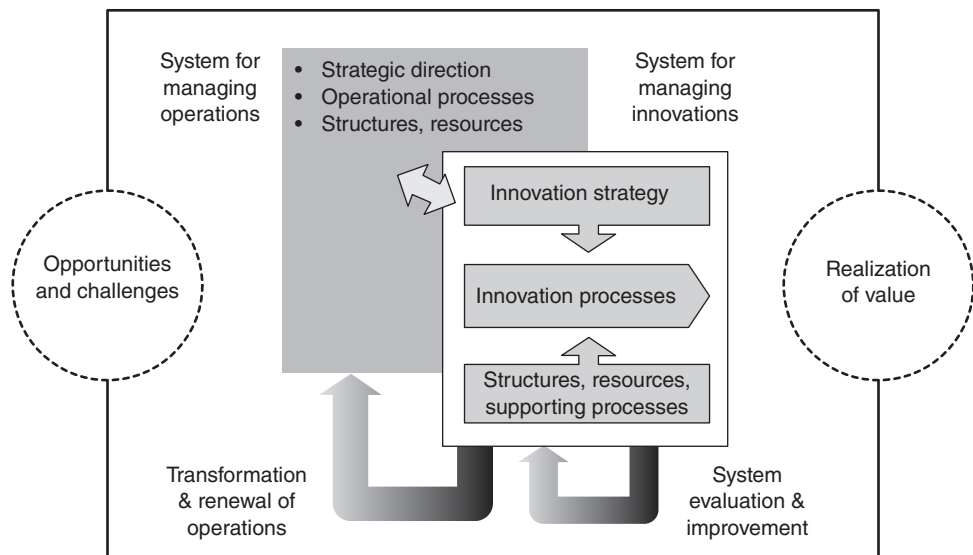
System for managing operations

• Strategic direction
• Operational processes
• Structures, resources

System for managing innovations

Innovation strategy

Opportunities and challenges

Innovation processes

Realization of value

Structures, resources, supporting processes

Transformation & renewal of operations

System evaluation & improvement